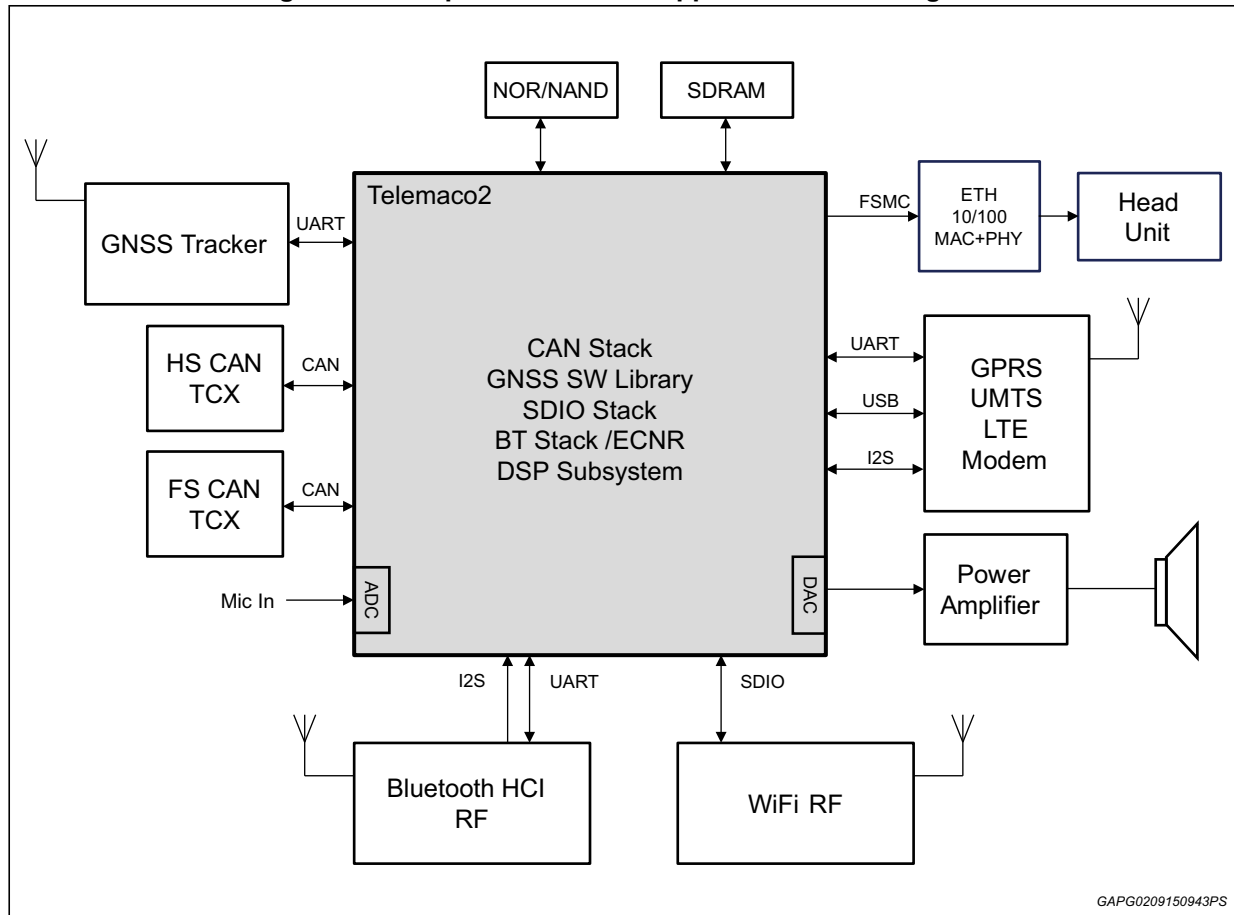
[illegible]

NOR/NAND

SDRAM

Telemaco2

GNSS Tracker

UART

FSMC

ETH
10/100
MAC+PHY

Head
Unit

HS CAN
TCX

CAN

CAN Stack
GNSS SW Library
SDIO Stack
BT Stack /ECNR
DSP Subsystem

UART

USB

I2S

GPRS
UMTS
LTE
Modem

FS CAN
TCX

CAN

Mic In

ADC

DAC

Power
Amplifier

I2S

UART

SDIO

Bluetooth HCI
RF

WiFi RF

GAPG0209150943PS